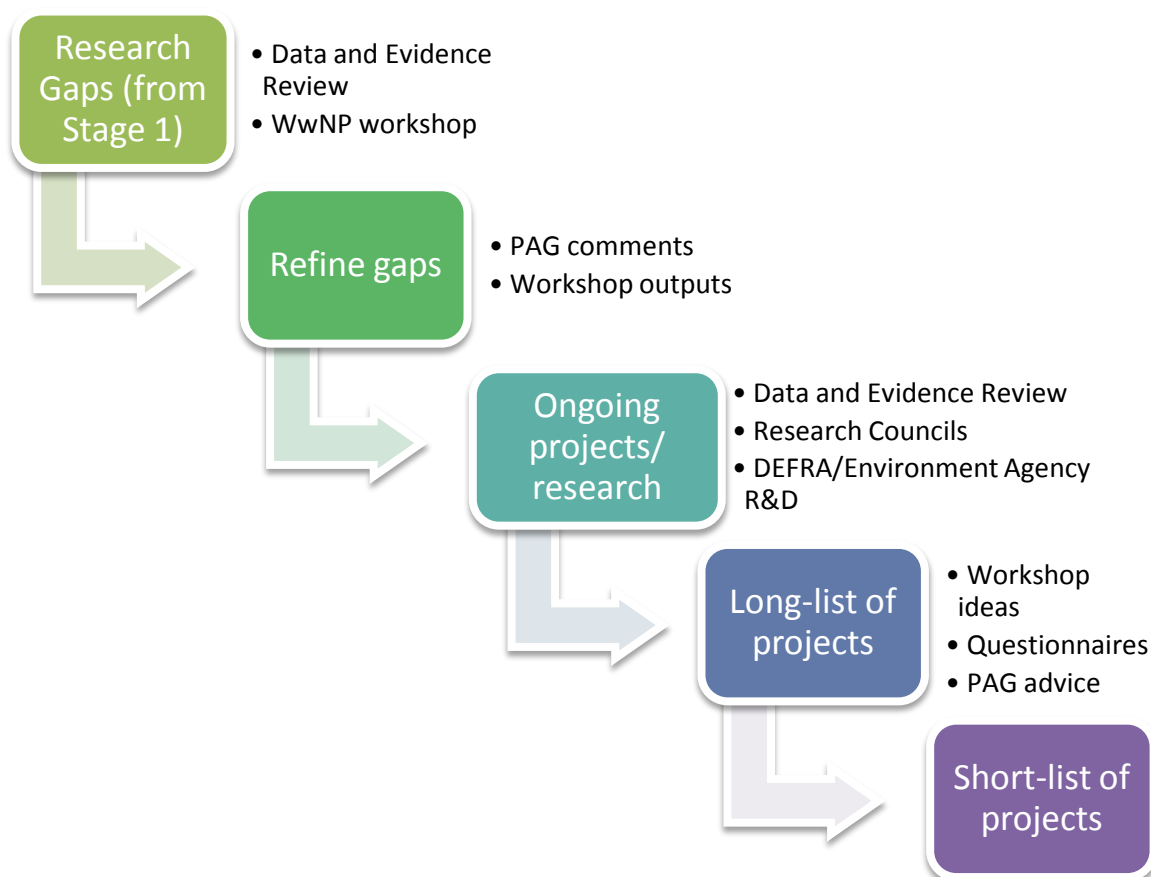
Research Gaps (from Stage 1)

- Data and Evidence Review
- WwNP workshop

Refine gaps

- PAG comments
- Workshop outputs

Ongoing projects/ research

- Data and Evidence Review
- Research Councils
- DEFRA/Environment Agency R&D

Long-list of projects

- Workshop ideas
- Questionnaires
- PAG advice

Short-list of projects